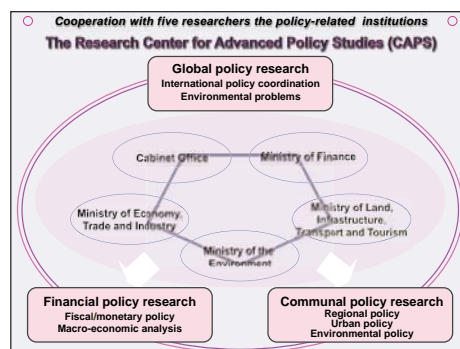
Cooperation with five researchers the policy-related institutions

The Research Center for Advanced Policy Studies (CAPS)

Global policy research
International policy coordination
Environmental problems

Cabinet Office

Ministry of Finance

Ministry of Economy, Trade and Industry

Ministry of Land, Infrastructure, Transport and Tourism

Ministry of the Environment

Financial policy research
Fiscal/monetary policy
Macro-economic analysis

Communal policy research
Regional policy
Urban policy
Environmental policy